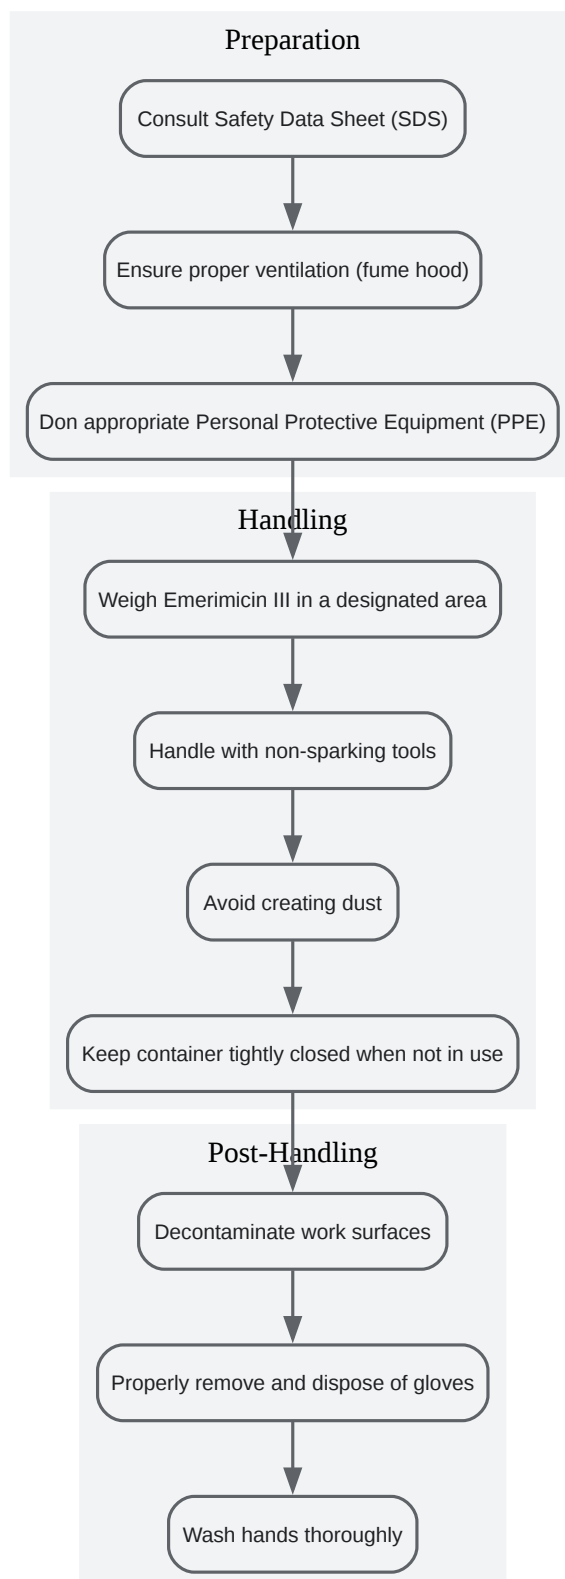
Preparation

Consult Safety Data Sheet (SDS)

Ensure proper ventilation (fume hood)

Don appropriate Personal Protective Equipment (PPE)

Handling

Weigh Emerimicin III in a designated area

Handle with non-sparking tools

Avoid creating dust

Keep container tightly closed when not in use

Post-Handling

Decontaminate work surfaces

Properly remove and dispose of gloves

Wash hands thoroughly